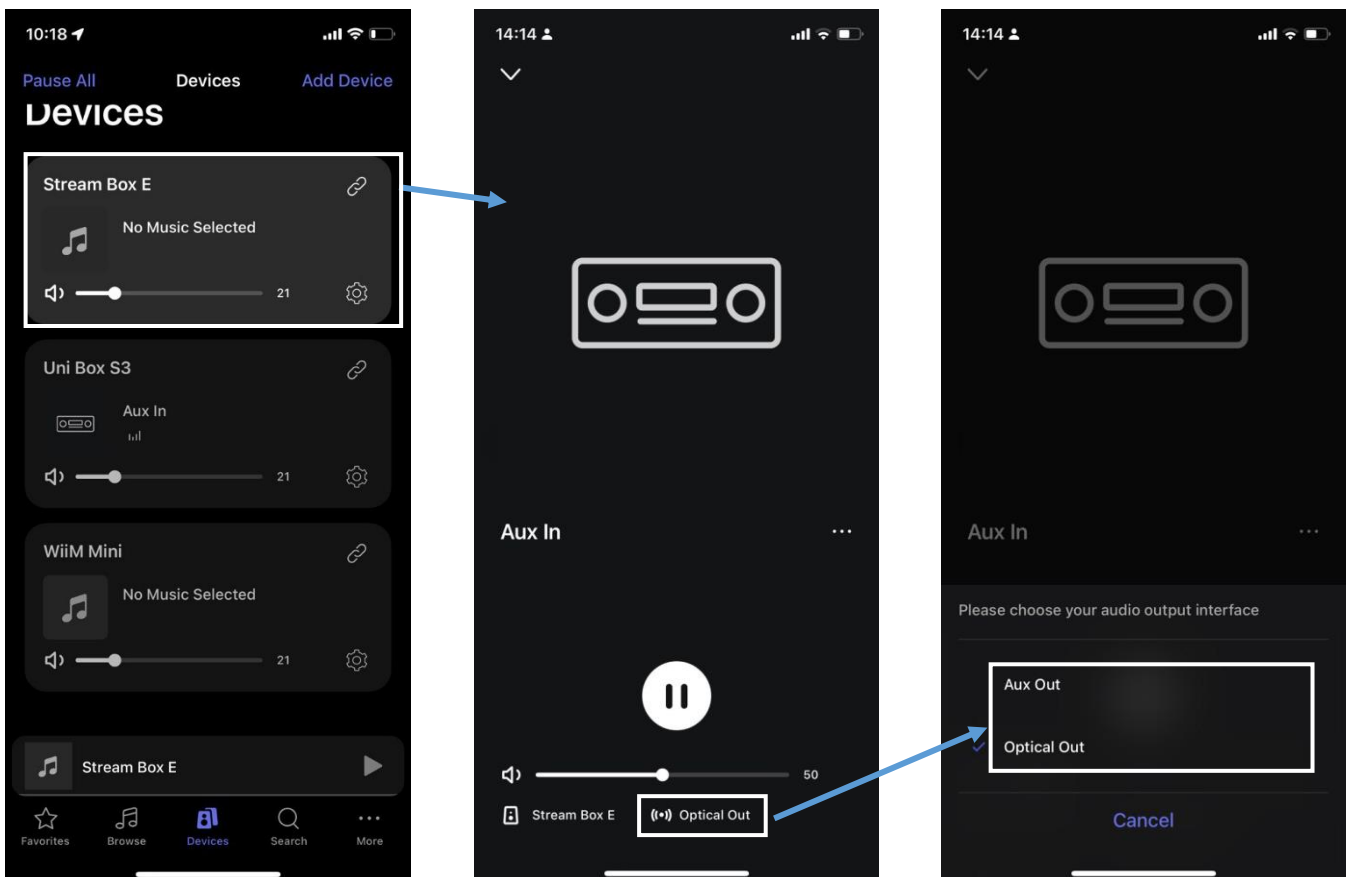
10:18

Pause All Devices Add Device

Devices

Stream Box E

No Music Selected

21

Uni Box S3

Aux In

21

WiiM Mini

No Music Selected

21

Stream Box E

Favorites Browse Devices Search More

14:14

Aux In

50

Stream Box E Optical Out

14:14

Aux In

Please choose your audio output interface

Aux Out

Optical Out

Cancel